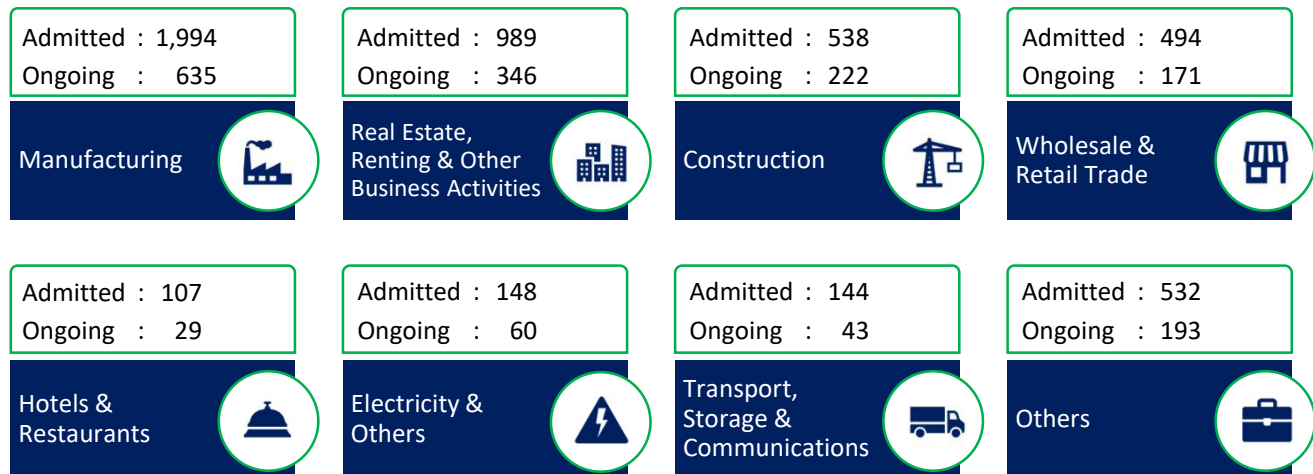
Admitted : 1,994
Ongoing : 635

Manufacturing

Admitted : 989
Ongoing : 346

Real Estate, Renting & Other Business Activities

Admitted : 538
Ongoing : 222

Construction

Admitted : 494
Ongoing : 171

Wholesale & Retail Trade

Admitted : 107
Ongoing : 29

Hotels & Restaurants

Admitted : 148
Ongoing : 60

Electricity & Others

Admitted : 144
Ongoing : 43

Transport, Storage & Communications

Admitted : 532
Ongoing : 193

Others